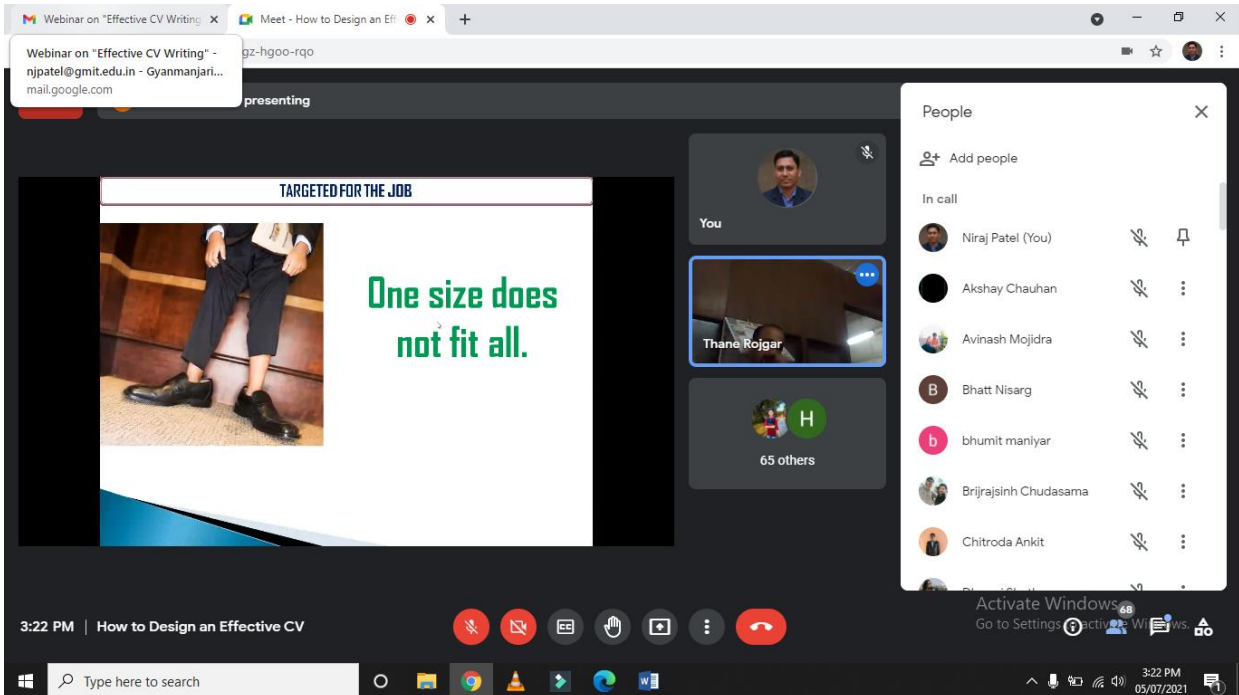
Webinar on "Effective CV Writing ×
Meet - How to Design an Eff ×
+

Webinar on "Effective CV Writing" - njpatel@gmit.edu.in - Gyanmanjari...
mail.google.com

gz-hgoo-rqo

presenting

TARGETED FOR THE JOB

One size does not fit all.

You

Thane Rojgar

H

65 others

People

Add people

In call

Niraj Patel (You)

Akshay Chauhan

Avinash Mojidra

B Bhatt Nisarg

b bhumit maniyar

Brijrajsinh Chudasama

Chitroda Ankit

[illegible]

Activate Windows
Go to Settings to activate Windows.

68

3:22 PM | How to Design an Effective CV

Type here to search

3:22 PM
05/07/2021